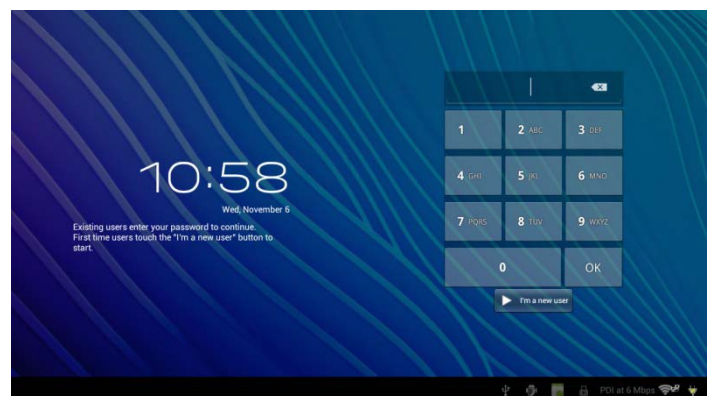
10:58
Wed, November 6

Existing users enter your password to continue. First time users touch the "I'm a new user" button to start.

1
2 ABC
3 DEF
4 GHI
5 JKL
6 MNO
7 PQRS
8 TUV
9 WXYZ
0
OK

I'm a new user

PDI at 6 Mbps